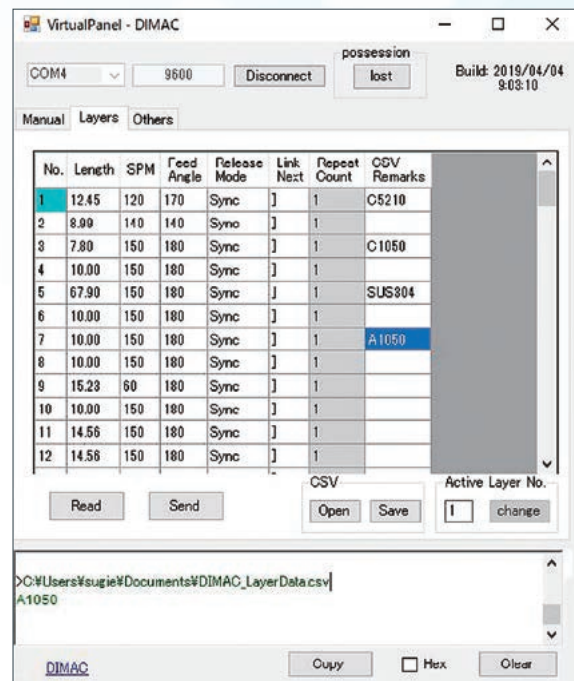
VirtualPanel - DIMAC

COM4 9600 Disconnect

possession
lost

Build: 2019/04/04 9:03:10

Manual Layers Others

| No. | Length | SPM | Feed Angle | Release Mode | Link Next | Repeat Count | CSV Remarks |
|---|---|---|---|---|---|---|---|
| 1 | 12.45 | 120 | 170 | Sync | ] | 1 | C5210 |
| 2 | 8.99 | 140 | 140 | Sync | ] | 1 | |
| 3 | 7.80 | 150 | 180 | Sync | ] | 1 | C1050 |
| 4 | 10.00 | 150 | 180 | Sync | ] | 1 | |
| 5 | 67.90 | 150 | 180 | Sync | ] | 1 | SUS304 |
| 6 | 10.00 | 150 | 180 | Sync | ] | 1 | |
| 7 | 10.00 | 150 | 180 | Sync | ] | 1 | A1050 |
| 8 | 10.00 | 150 | 180 | Sync | ] | 1 | |
| 9 | 15.23 | 60 | 180 | Sync | ] | 1 | |
| 10 | 10.00 | 150 | 180 | Sync | ] | 1 | |
| 11 | 14.56 | 150 | 180 | Sync | ] | 1 | |
| 12 | 14.56 | 150 | 180 | Sync | ] | 1 | |

Read Send

CSV
Open Save

Active Layer No.
1 change

>C:¥Users¥sugie¥Documents¥DIMAC_LayerData.csv
A1050

DIMAC Copy Hex Clear